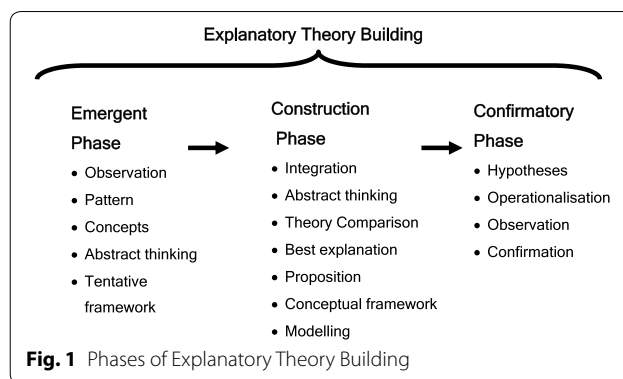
Explanatory Theory Building

Emergent Phase
• Observation
• Pattern
• Concepts
• Abstract thinking
• Tentative framework

Construction Phase
• Integration
• Abstract thinking
• Theory Comparison
• Best explanation
• Proposition
• Conceptual framework
• Modelling

Confirmatory Phase
• Hypotheses
• Operationalisation
• Observation
• Confirmation

**Fig. 1** Phases of Explanatory Theory Building